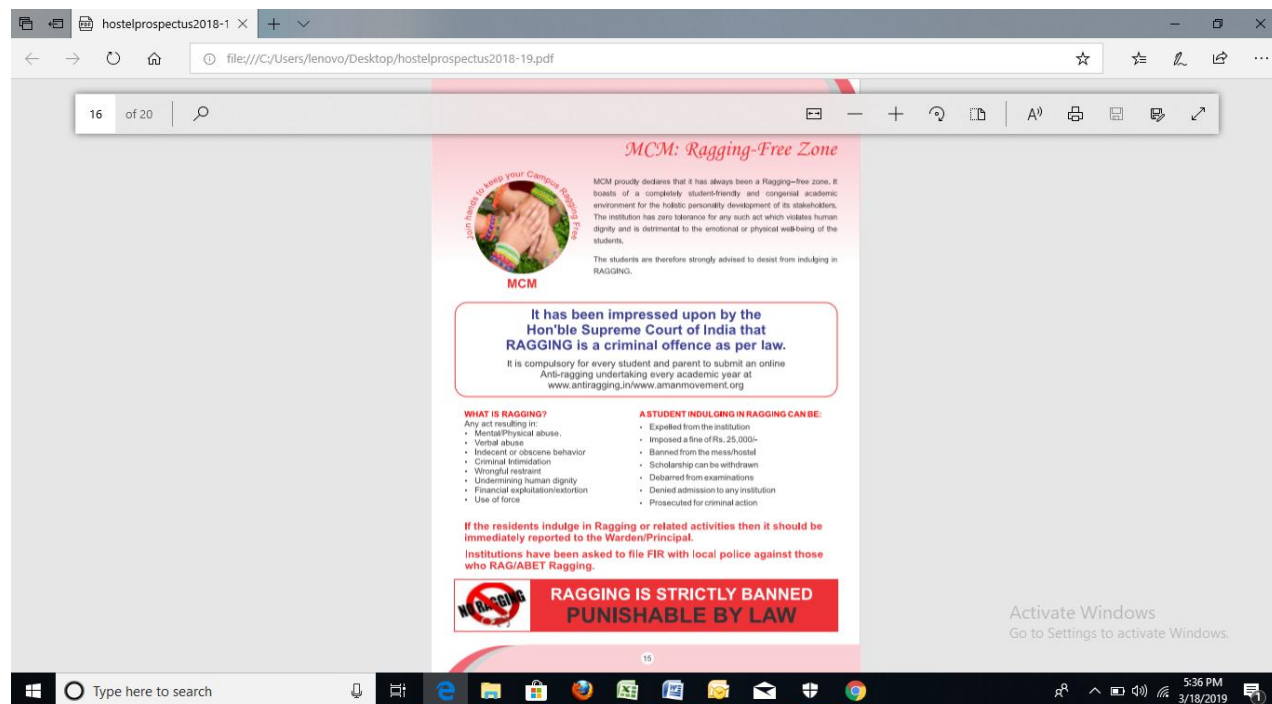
hostelprospectus2018-1

file:///C:/Users/lenovo/Desktop/hostelprospectus2018-19.pdf

16 of 20

MCM: Ragging-Free Zone

Join hands to keep your Campus Ragging Free

MCM

MCM proudly declares that it has always been a Ragging–free zone. It boasts of a completely student-friendly and congenial academic environment for the holistic personality development of its stakeholders. The institution has zero tolerance for any such act which violates human dignity and is detrimental to the emotional or physical well-being of the students.

The students are therefore strongly advised to desist from indulging in RAGGING.

It has been impressed upon by the Hon'ble Supreme Court of India that RAGGING is a criminal offence as per law.

It is compulsory for every student and parent to submit an online Anti-ragging undertaking every academic year at www.antiragging.in/www.amanmovement.org

WHAT IS RAGGING?
Any act resulting in:
• Mental/Physical abuse.
• Verbal abuse
• Indecent or obscene behavior
• Criminal Intimidation
• Wrongful restraint
• Undermining human dignity
• Financial exploitation/extortion
• Use of force

A STUDENT INDULGING IN RAGGING CAN BE:
• Expelled from the institution
• Imposed a fine of Rs. 25,000/-
• Banned from the mess/hostel
• Scholarship can be withdrawn
• Debarred from examinations
• Denied admission to any institution
• Prosecuted for criminal action

If the residents indulge in Ragging or related activities then it should be immediately reported to the Warden/Principal.

Institutions have been asked to file FIR with local police against those who RAG/ABET Ragging.

NO RAGGING

RAGGING IS STRICTLY BANNED
PUNISHABLE BY LAW

15

Activate Windows
Go to Settings to activate Windows.

Type here to search

5:36 PM
3/18/2019